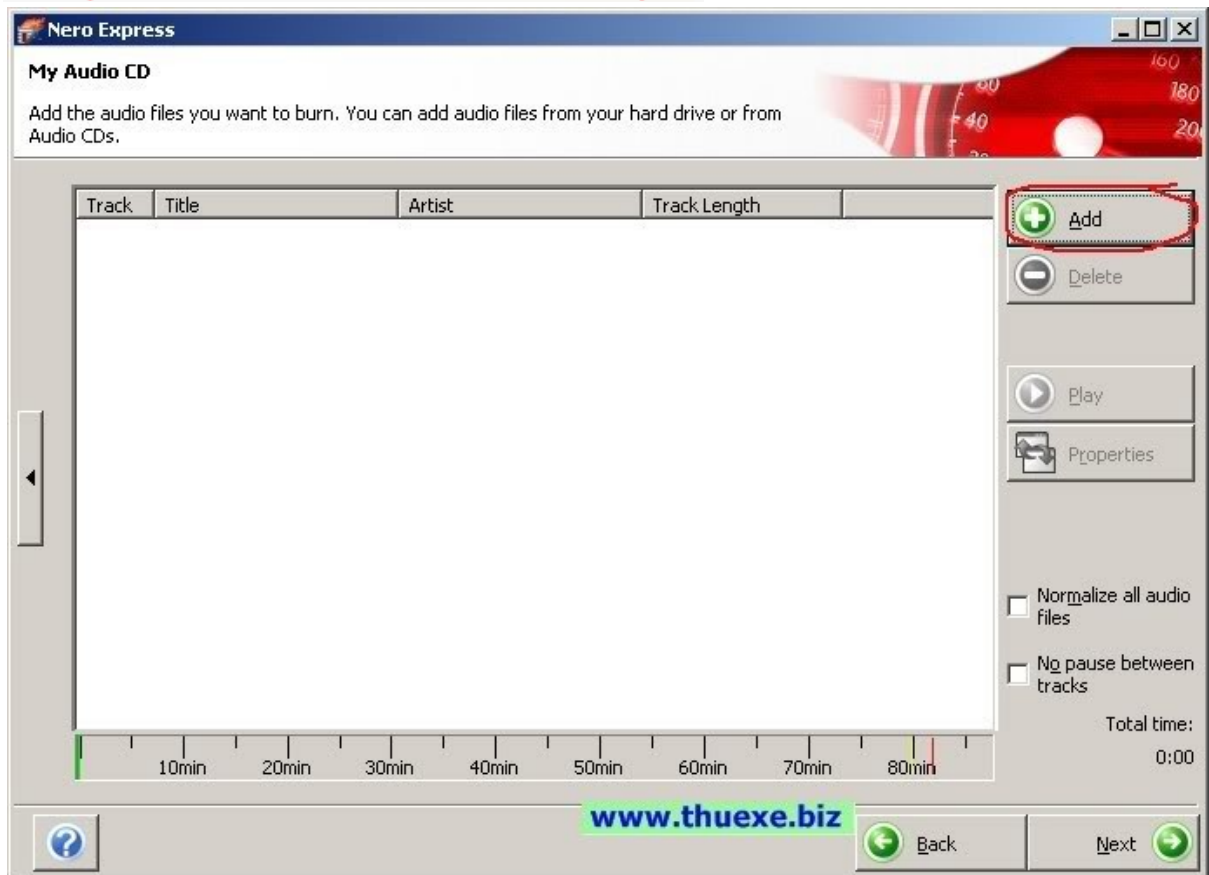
Nero Express

My Audio CD

Add the audio files you want to burn. You can add audio files from your hard drive or from Audio CDs.

| Track | Title | Artist | Track Length |
|---|---|---|---|

Add

Delete

Play

Properties

Normalize all audio files

No pause between tracks

Total time:

0:00

10min 20min 30min 40min 50min 60min 70min 80min

www.thuexe.biz

Back

Next